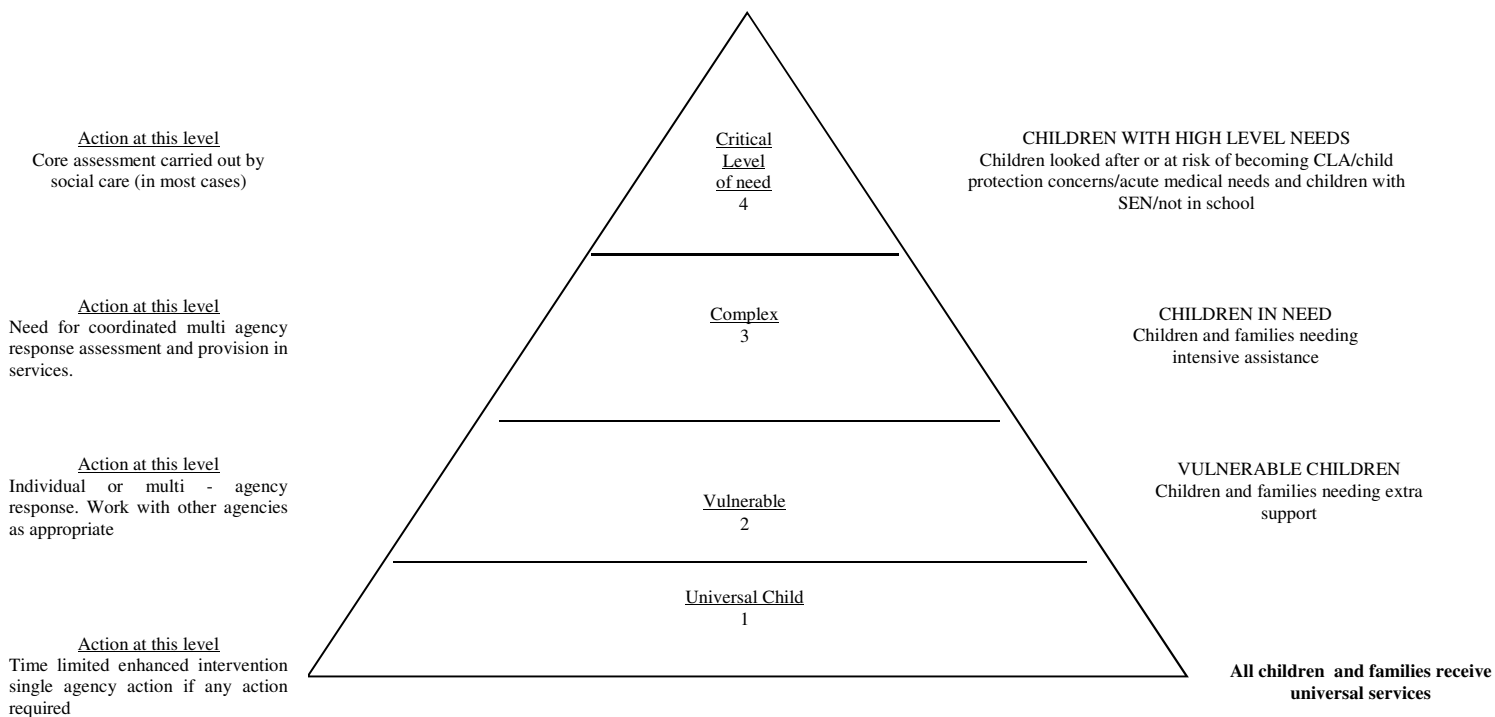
Action at this level
Core assessment carried out by social care (in most cases)

Critical Level of need
4

CHILDREN WITH HIGH LEVEL NEEDS
Children looked after or at risk of becoming CLA/child protection concerns/acute medical needs and children with SEN/not in school

Action at this level
Need for coordinated multi agency response assessment and provision in services.

Complex
3

CHILDREN IN NEED
Children and families needing intensive assistance

Action at this level
Individual or multi - agency response. Work with other agencies as appropriate

Vulnerable
2

VULNERABLE CHILDREN
Children and families needing extra support

Universal Child
1

Action at this level
Time limited enhanced intervention single agency action if any action required

All children and families receive universal services